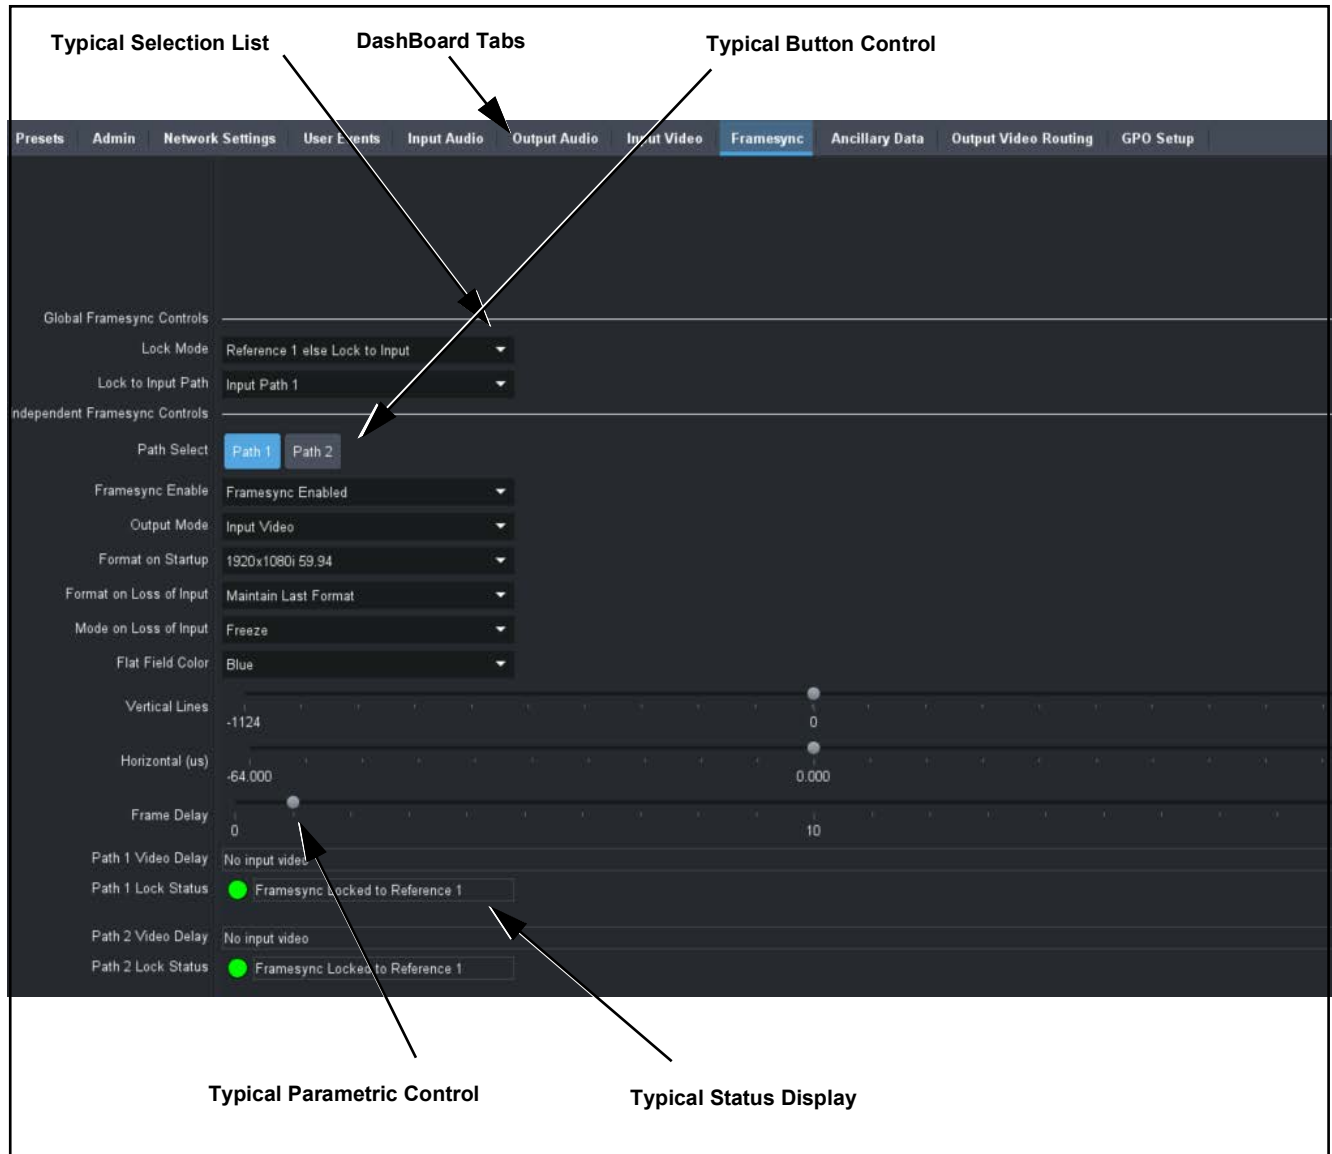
Typical Selection List

DashBoard Tabs

Typical Button Control

Presets Admin Network Settings User Events Input Audio Output Audio Input Video Framesync Ancillary Data Output Video Routing GPO Setup

Global Framesync Controls

Lock Mode Reference 1 else Lock to Input

Lock to Input Path Input Path 1

ndependent Framesync Controls

Path Select Path 1 Path 2

Framesync Enable Framesync Enabled

Output Mode Input Video

Format on Startup 1920x1080i 59.94

Format on Loss of Input Maintain Last Format

Mode on Loss of Input Freeze

Flat Field Color Blue

Vertical Lines -1124 0

Horizontal (us) -64.000 0.000

Frame Delay 0 10

Path 1 Video Delay No input video

Path 1 Lock Status Framesync Locked to Reference 1

Path 2 Video Delay No input video

Path 2 Lock Status Framesync Locked to Reference 1

Typical Parametric Control

Typical Status Display